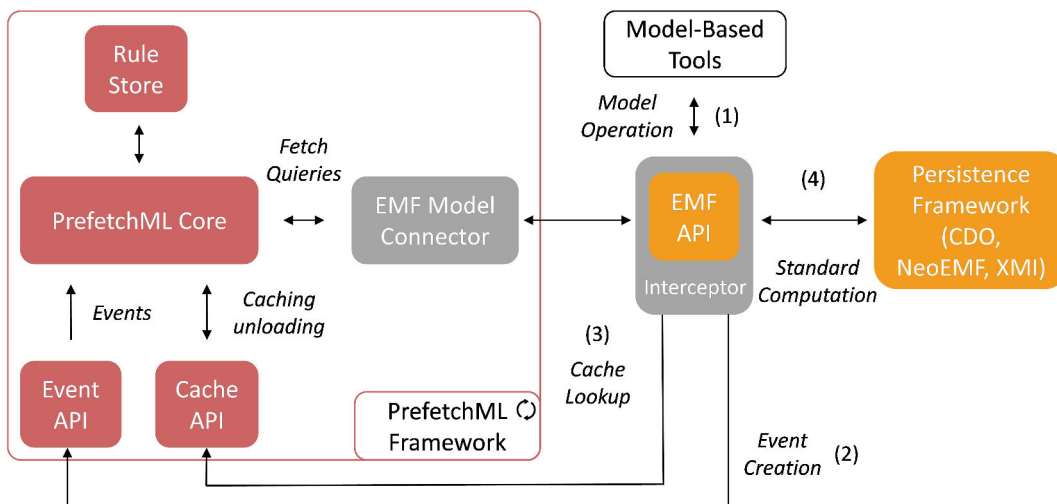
Rule Store

Fetch Quieries

PrefetchML Core

EMF Model Connector

Events

Caching unloading

Event API

Cache API

PrefetchML Framework

Model-Based Tools

Model Operation

(1)

EMF API

Interceptor

(4)

Persistence Framework (CDO, NeoEMF, XMI)

Standard Computation

(3)

Cache Lookup

Event Creation

(2)